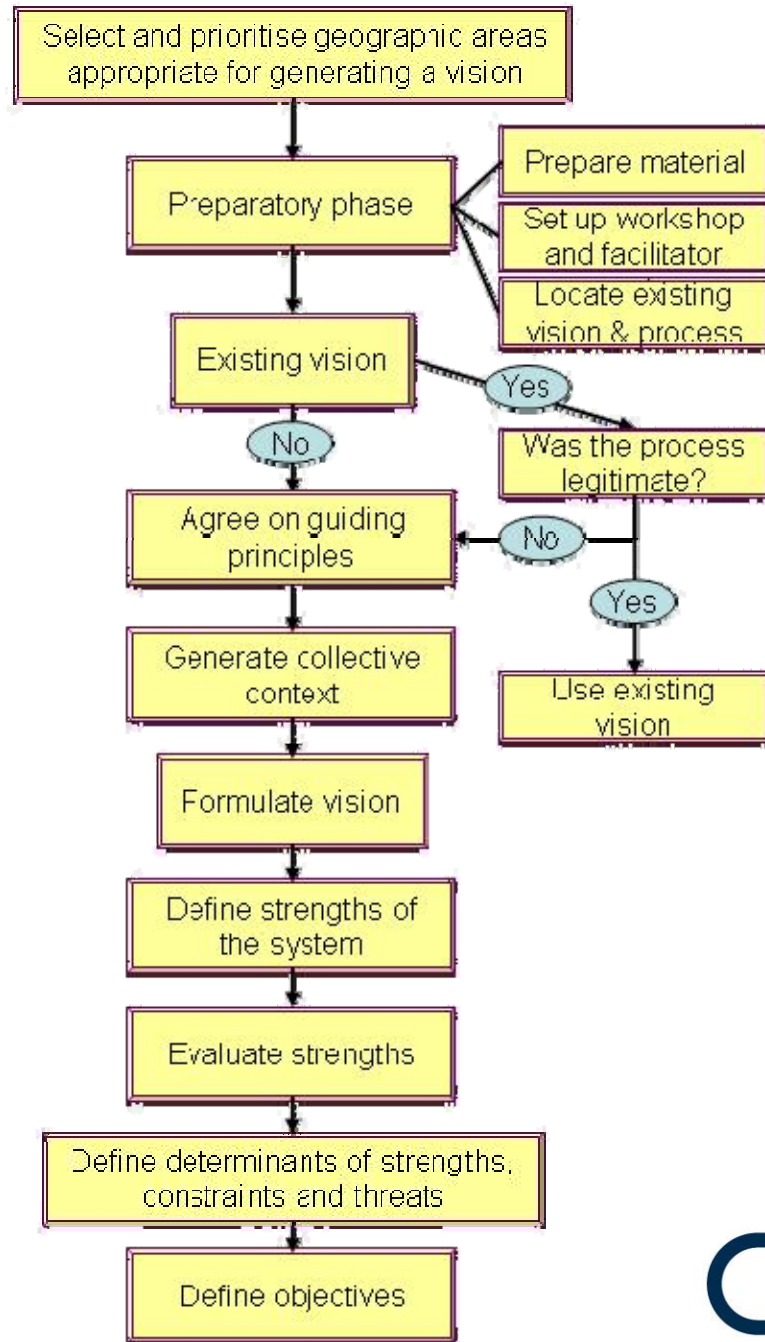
Select and prioritise geographic areas appropriate for generating a vision

Preparatory phase

Prepare material

Set up workshop and facilitator

Locate existing vision & process

Existing vision

Yes

No

Was the process legitimate?

Agree on guiding principles

No

Yes

Generate collective context

Use existing vision

Formulate vision

Define strengths of the system

Evaluate strengths

Define determinants of strengths, constraints and threats

Define objectives